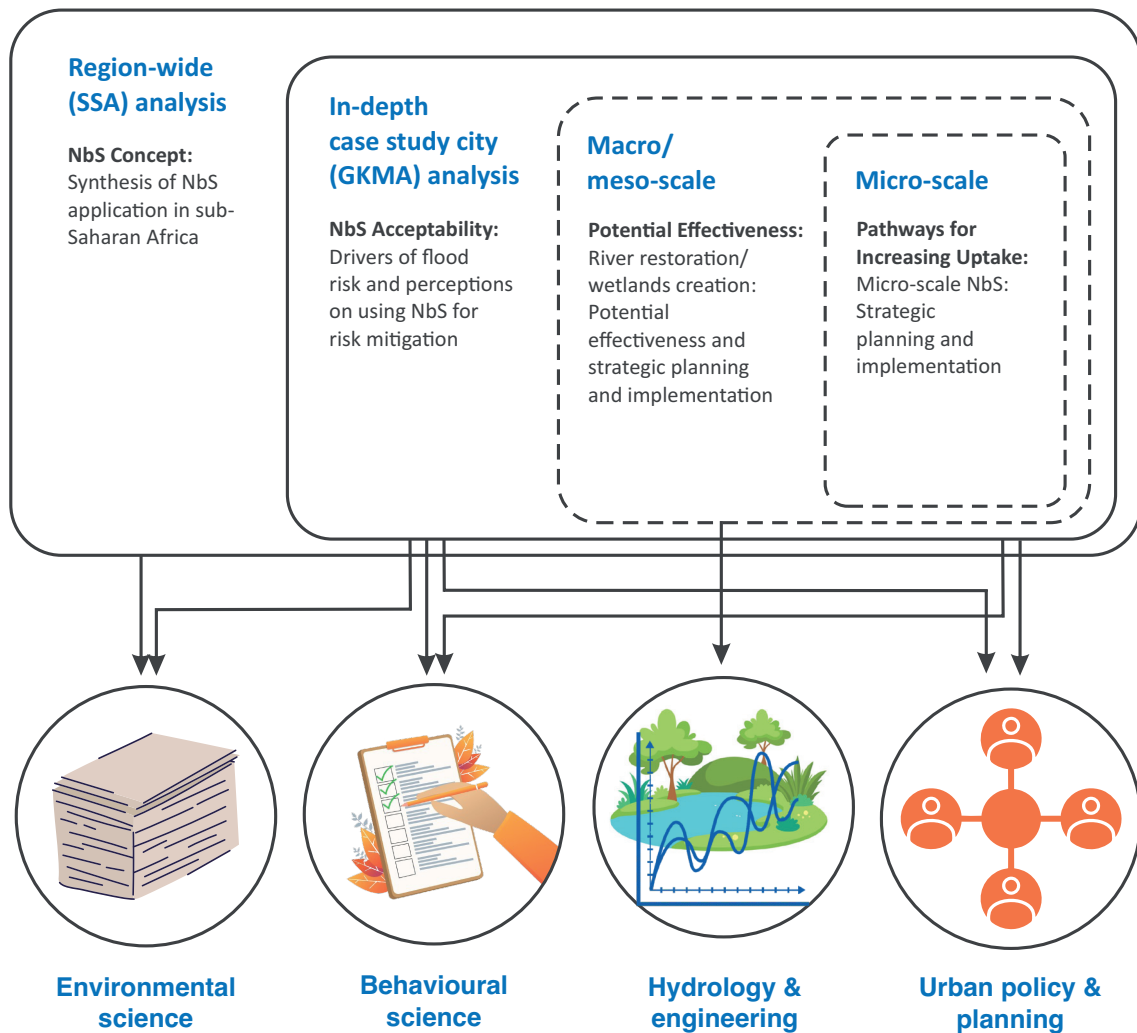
Region-wide (SSA) analysis

NbS Concept: Synthesis of NbS application in sub-Saharan Africa

In-depth case study city (GKMA) analysis

NbS Acceptability: Drivers of flood risk and perceptions on using NbS for risk mitigation

Macro/ meso-scale

Potential Effectiveness: River restoration/ wetlands creation: Potential effectiveness and strategic planning and implementation

Micro-scale

Pathways for Increasing Uptake: Micro-scale NbS: Strategic planning and implementation

Environmental science

Behavioural science

Hydrology & engineering

Urban policy & planning